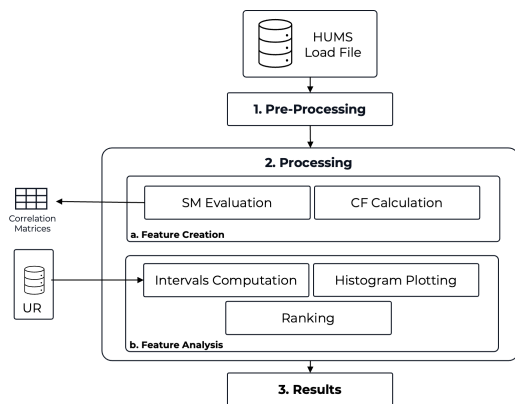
HUMS
Load File

1. Pre-Processing

2. Processing

Correlation Matrices

SM Evaluation

CF Calculation

a. Feature Creation

UR

Intervals Computation

Histogram Plotting

Ranking

b. Feature Analysis

3. Results